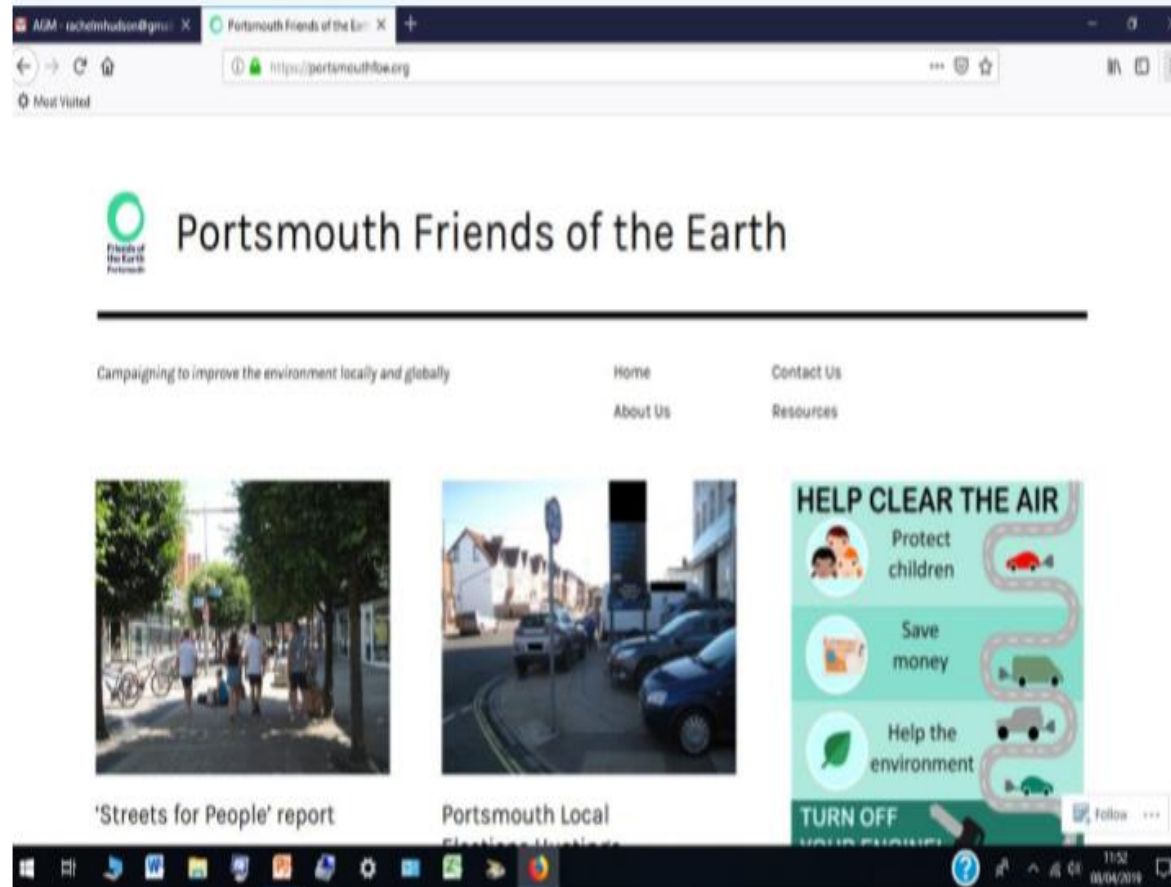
AGM - rachelmhudson@gma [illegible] ×
Portsmouth Friends of the Ear ×
+

https://portsmouthfoe.org

Most Visited

Friends of the Earth Portsmouth

Portsmouth Friends of the Earth

Campaigning to improve the environment locally and globally

Home
About Us
Contact Us
Resources

HELP CLEAR THE AIR
Protect children
Save money
Help the environment
TURN OFF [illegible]

'Streets for People' report

Portsmouth Local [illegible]

Follow ···

11:52
08/04/2019